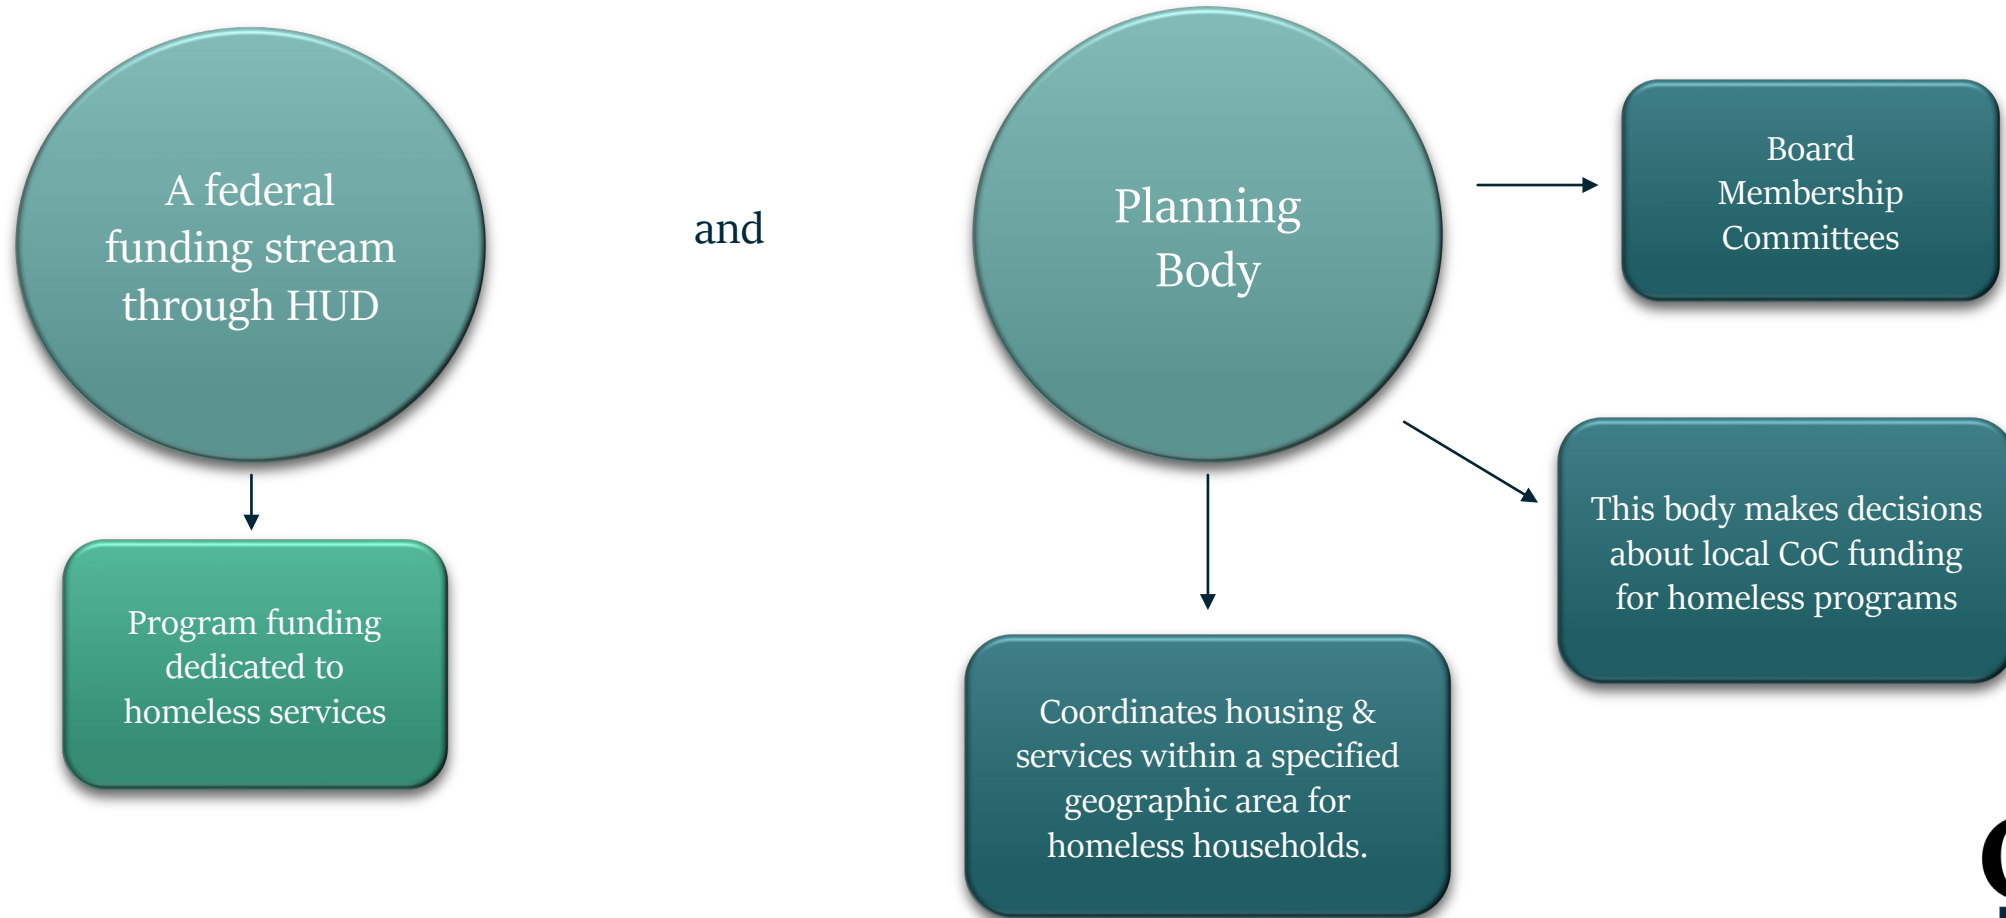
A federal funding stream through HUD

Program funding dedicated to homeless services

and

Planning Body

Board
Membership
Committees

This body makes decisions about local CoC funding for homeless programs

Coordinates housing & services within a specified geographic area for homeless households.